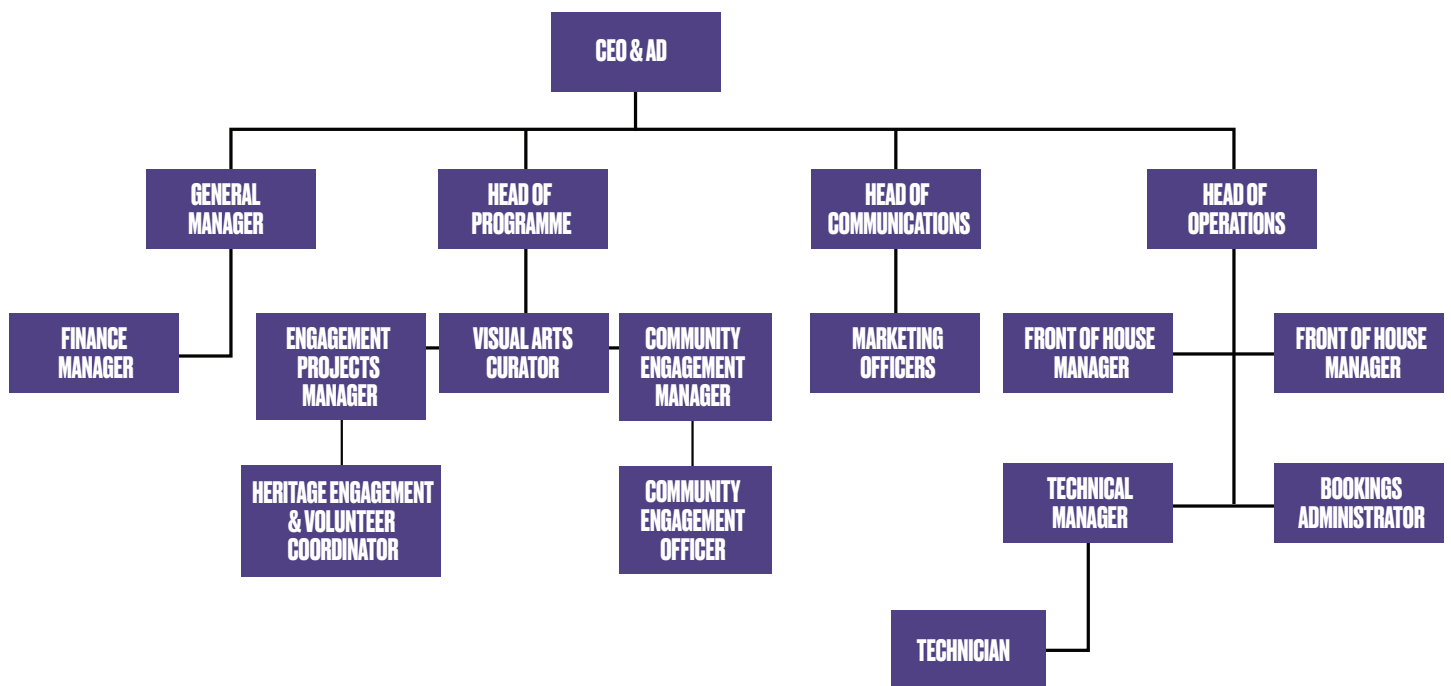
CEO & AD

GENERAL MANAGER

HEAD OF PROGRAMME

HEAD OF COMMUNICATIONS

HEAD OF OPERATIONS

FINANCE MANAGER

ENGAGEMENT PROJECTS MANAGER

VISUAL ARTS CURATOR

COMMUNITY ENGAGEMENT MANAGER

MARKETING OFFICERS

FRONT OF HOUSE MANAGER

FRONT OF HOUSE MANAGER

HERITAGE ENGAGEMENT & VOLUNTEER COORDINATOR

COMMUNITY ENGAGEMENT OFFICER

TECHNICAL MANAGER

BOOKINGS ADMINISTRATOR

TECHNICIAN